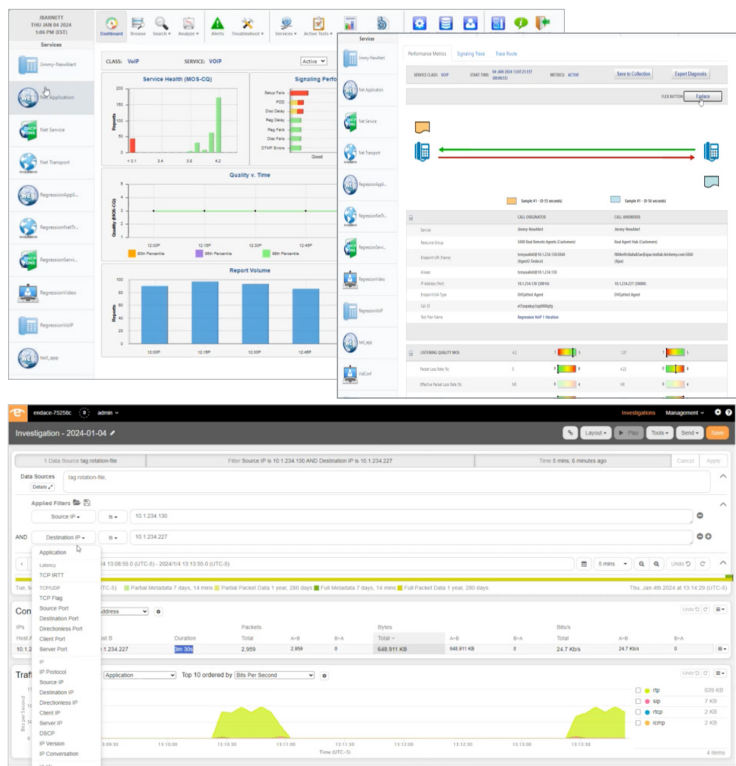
JBARNETT
THU JAN 04 2024
1:05 PM (EST)

Services

Dashboard | Browse | Search | Analyze | Alerts | Troubleshoot | Services | Action Tools

Jimmy-NewAlert
Net Application
Net Service
Net Transport
RegressionAppS...
RegressionNetS...
RegressionServ...
RegressionVideo
RegressionVoIP
test_app

CLASS: VoIP  SERVICE: VOIP  Active

Service Health (MOS-CQ)
Signaling Perfo
Setup Fails
PDD
Disc Delay
Reg Fails
Reg Delay
Disc Fails
DTMF Errors
Good

Quality v. Time
95th Percentile  99th Percentile  99th Percentile

Report Volume
12:00P 12:15P 12:30P 12:45P

Services
Performance Metrics | Signaling Trace | Trace Route
SERVICE CLASS: VOIP  METRICS: ACTIVE
Save to Collection  Export Diagnostic
Explore
Sample #1 - (0-10 seconds)  Sample #1 - (0-10 seconds)
CALL ORIGINATOR  CALL ANSWERER
Service  Jimmy-NewAlert
Resource Group  5000 Bad Seconds Agents (Customers)  Bad Agent Hub (Customers)
Endpoint URI Name
IP Address Port  10.1.234.130  10.1.234.227
Endpoint Url Type  (SIP)phind Agent  (SIP)phind Agent
Net Flow Name  Regression VoIP 1 Vendor
LISTENING QUALITY MOS
Packet Loss Rate (%)
Effective Packet Loss Rate (%)

exdace-75258c  admin
Investigations  Management
Investigation - 2024-01-04
Layout  Play  Tools  Send  Save
1 Data Source tag:rotation-file  Filter Source IP is 10.1.234.150 AND Destination IP is 10.1.234.227  Time 5 mins, 6 minutes ago  Cancel  Apply
Data Sources
Details  tag:rotation-file
Applied Filters
Source IP  is  10.1.234.130
AND  Destination IP  is  10.1.234.227
Application
Latency
TCP IRTT
TCP/UDP
TCP Flag
Source Port
Destination Port
Directionless Port
Client Port
Server Port
IP
IP Protocol
Source IP
Destination IP
Directionless IP
Client IP
Server IP
DSCP
IP Version
IP Conversation
4 13:08:55.0 (UTC-5) - 2024/1/4 13:13:55.0 (UTC-5)  5 mins
Partial Metadata 7 days, 14 mins  Partial Packet Data 1 year, 280 days  Full Metadata 7 days, 14 mins  Full Packet Data 1 year, 280 days  Thu, Jan 4th 2024 at 13:14:29 (UTC-5)
Con  Address
IPs  Packets  Bytes  Bits/s
Host A  st B  Duration  Total  A>B  B>A  Total  A>B  B>A  A>B  B>A
10.1.  1.234.227  3m 30s  2,959  2,959  0  648.911 KB  648.911 KB  0  24.7 Kb/s  24.7 Kb/s  0
Traf  Application  Top 10 ordered by Bits Per Second
rtp 639 KB
sip 7 KB
rtcp 2 KB
icmp 2 KB
13:09:00  13:10:00  13:11:00  13:12:00  13:13:00
Time (UTC-5)
4 items